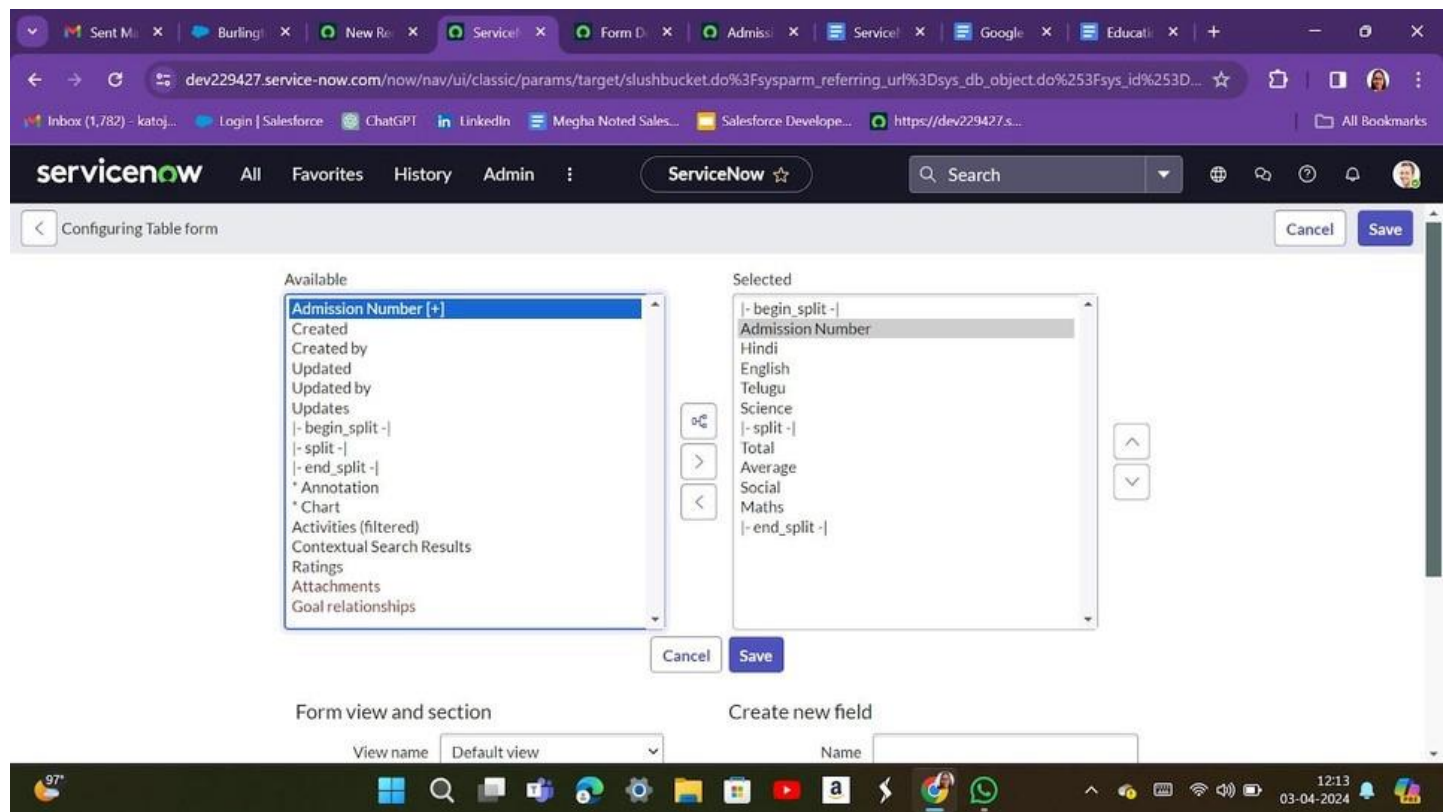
Sent M ×
Burling ×
New Re ×
Service ×
Form D ×
Admiss ×
Service ×
Google ×
Educati ×
+

dev229427.service-now.com/now/nav/ui/classic/params/target/slushbucket.do%3Fsysparm_referring_url%3Dsys_db_object.do%253Fsys_id%253D...

Inbox (1,782) - katoj... Login | Salesforce ChatGPT LinkedIn Megha Noted Sales... Salesforce Develope... https://dev229427.s... All Bookmarks

servicenow All Favorites History Admin ⋮ ServiceNow ☆ Search

Configuring Table form
Cancel Save

Available
Admission Number [+]
Created
Created by
Updated
Updated by
Updates
|- begin_split -|
|- split -|
|- end_split -|
* Annotation
* Chart
Activities (filtered)
Contextual Search Results
Ratings
Attachments
Goal relationships

Selected
|- begin_split -|
Admission Number
Hindi
English
Telugu
Science
|- split -|
Total
Average
Social
Maths
|- end_split -|

Cancel Save

Form view and section
View name Default view

Create new field
Name

97°
12:13
03-04-2024